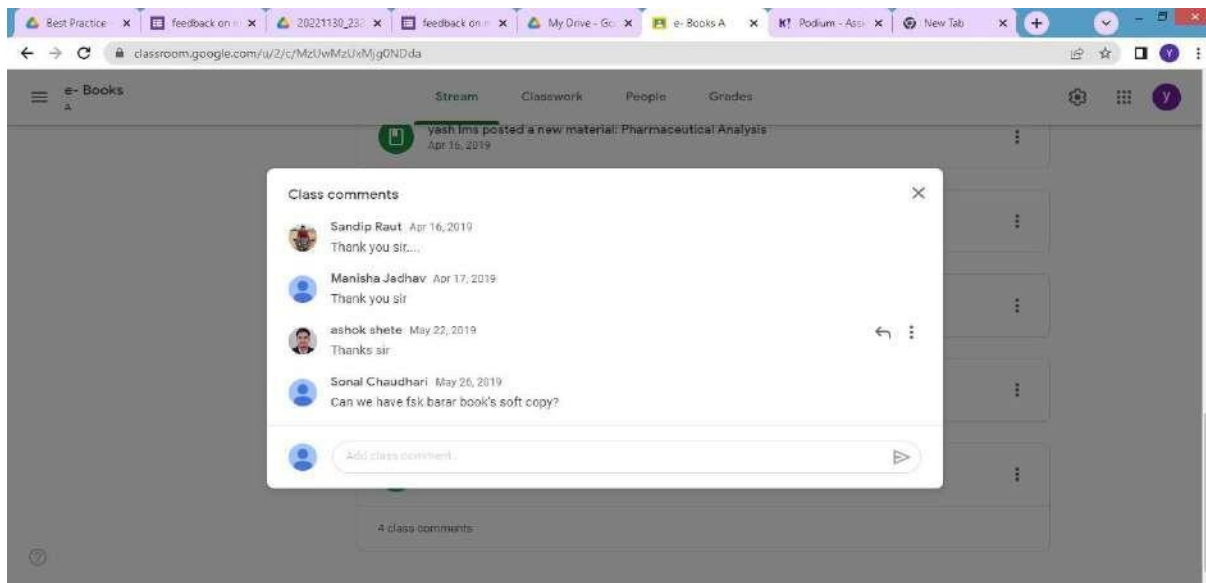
Best Practice ×
feedback on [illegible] ×
20221130_23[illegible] ×
feedback on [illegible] ×
My Drive - Go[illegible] ×
e- Books A ×
Podium - Ass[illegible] ×
New Tab ×

classroom.google.com/u/2/c/MzUwMzUxMjg0NDda

e- Books
A

Stream Classwork People Grades

yash lms posted a new material: Pharmaceutical Analysis
Apr 16, 2019

Class comments

Sandip Raut Apr 16, 2019
Thank you sir....

Manisha Jadhav Apr 17, 2019
Thank you sir

ashok shete May 22, 2019
Thanks sir

Sonal Chaudhari May 26, 2019
Can we have fsk barar book's soft copy?

Add class comment...

4 class comments